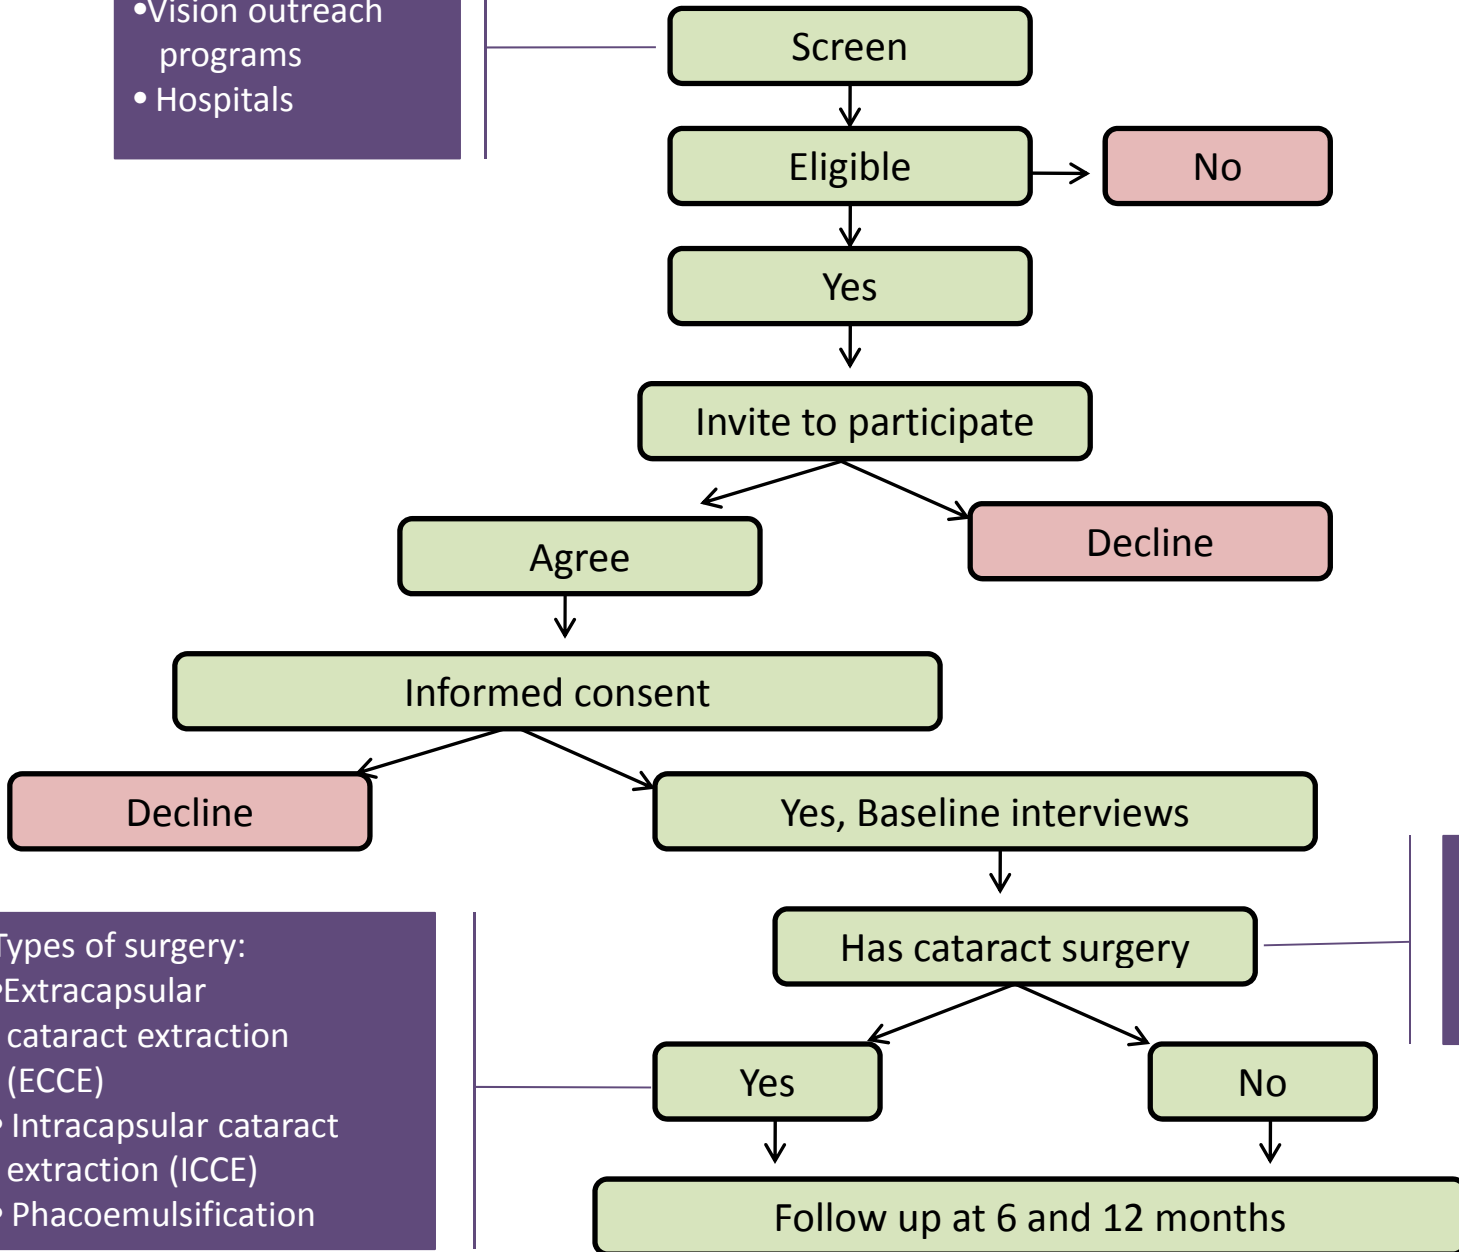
•Vision outreach programs
• Hospitals

Screen

Eligible

No

Yes

Invite to participate

Agree

Decline

Informed consent

Decline

Yes, Baseline interviews

Has cataract surgery

Yes

No

Follow up at 6 and 12 months

Types of surgery:
•Extracapsular cataract extraction (ECCE)
• Intracapsular cataract extraction (ICCE)
• Phacoemulsification